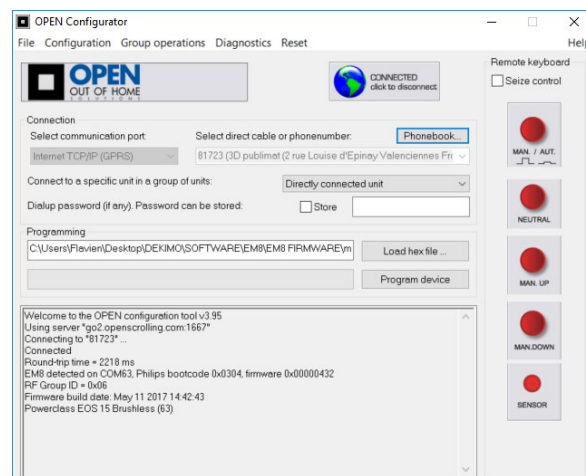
OPEN Configurator

File Configuration Group operations Diagnostics Reset

Help

OPEN OUT OF HOME SOLUTIONS

CONNECTED click to disconnect

Remote keyboard

Seize control

Connection

Select communication port:

Internet TCP/IP (GPRS)

Select direct cable or phonenumber:

Phonebook...

81723 (3D publimat (2 rue Louise d'Epinay Valenciennes Fr

Connect to a specific unit in a group of units:

Directly connected unit

Dialup password (if any). Password can be stored:

Store

Programming

C:\Users\Flavien\Desktop\DEKIMO\SOFTWARE\EM8\EM8 FIRMWARE\m

Load hex file ...

Program device

MAN. / AUT.

NEUTRAL

MAN. UP

MAN.DOWN

SENSOR

Welcome to the OPEN configuration tool v3.95
Using server "go2.openscrolling.com:1667"
Connecting to "81723" ...
Connected
Round-trip time = 2218 ms
EM8 detected on COM63, Philips bootcode 0x0304, firmware 0x00000432
RF Group ID = 0x06
Firmware build date: May 11 2017 14:42:43
Powerclass EOS 15 Brushless (63)